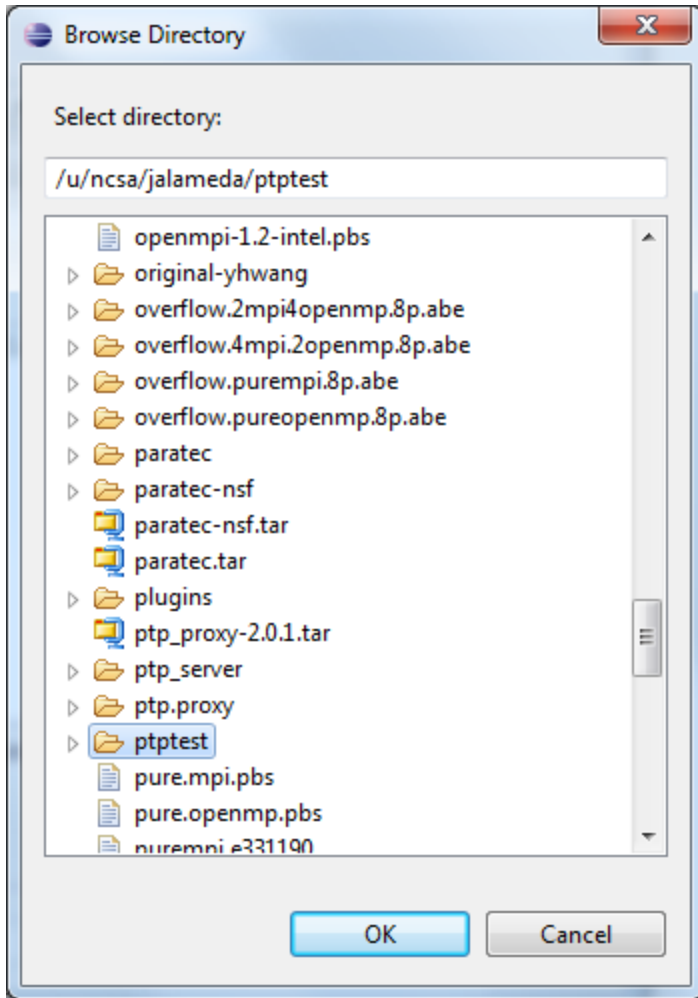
Browse Directory

Select directory:

/u/ncsa/jalameda/ptptest

openmpi-1.2-intel.pbs
original-yhwang
overflow.2mpi4openmp.8p.abe
overflow.4mpi.2openmp.8p.abe
overflow.purempi.8p.abe
overflow.pureopenmp.8p.abe
paratec
paratec-nsf
paratec-nsf.tar
paratec.tar
plugins
ptp_proxy-2.0.1.tar
ptp_server
ptp.proxy
ptptest
pure.mpi.pbs
pure.openmp.pbs
purempi.e331190

OK
Cancel